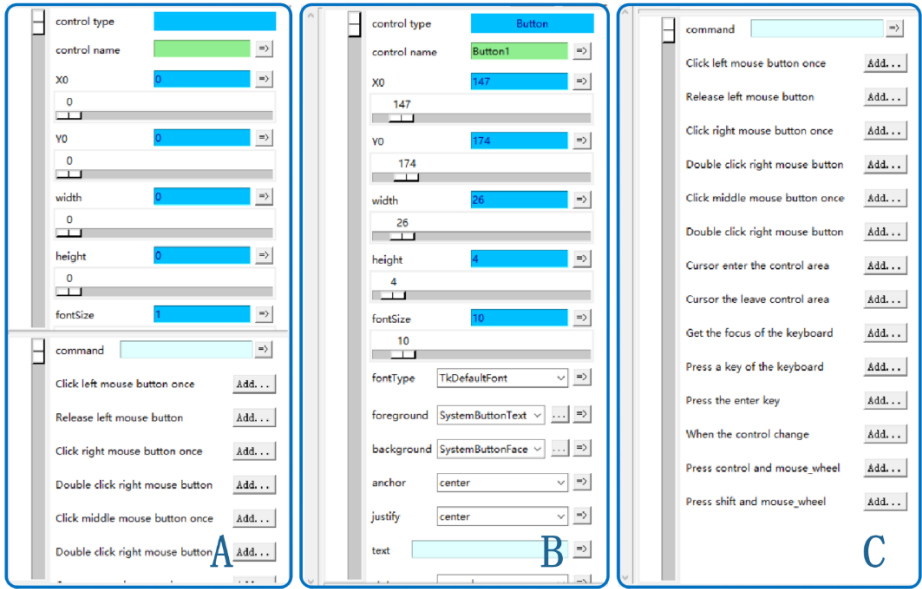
control type

control name =>

X0 0 =>

0

Y0 0 =>

0

width 0 =>

0

height 0 =>

0

fontSize 1 =>

command =>

Click left mouse button once Add...

Release left mouse button Add...

Click right mouse button once Add...

Double click right mouse button Add...

Click middle mouse button once Add...

Double click right mouse button Add...

A

control type Button

control name Button1 =>

X0 147 =>

147

Y0 174 =>

174

width 26 =>

26

height 4 =>

4

fontSize 10 =>

10

fontType TkDefaultFont =>

foreground SystemButtonText ... =>

background SystemButtonFace ... =>

anchor center =>

justify center =>

text =>

B

command =>

Click left mouse button once Add...

Release left mouse button Add...

Click right mouse button once Add...

Double click right mouse button Add...

Click middle mouse button once Add...

Double click right mouse button Add...

Cursor enter the control area Add...

Cursor the leave control area Add...

Get the focus of the keyboard Add...

Press a key of the keyboard Add...

Press the enter key Add...

When the control change Add...

Press control and mouse_wheel Add...

Press shift and mouse_wheel Add...

C